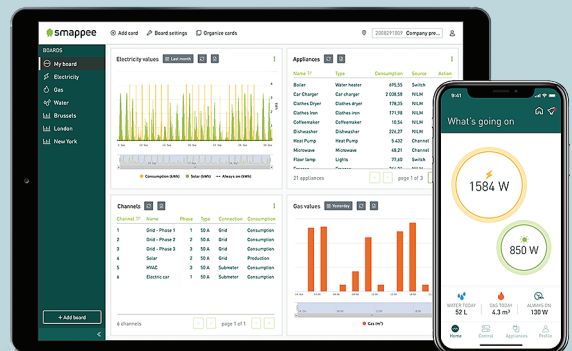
smappee

Add card Board settings Organize cards

2000291809 Company pro...

BOARDS
My board
Electricity
Gas
Water
Brussels
London
New York

+ Add board

Electricity values Last month

Consumption (kWh) Solar (kWh) Always on (kWh)

Appliances

| Name | Type | Consumption | Source | Action |
|---|---|---|---|---|
| Boiler | Water heater | 695,55 | Switch | |
| Car Charger | Car charger | 505,55 | NILM | |
| Clothes Dryer | Clothes dryer | 495,55 | NILM | |
| Clothes Iron | Clothes iron | 495,55 | NILM | |
| Coffeemaker | Coffeemaker | 495,55 | NILM | |
| Dishwasher | Dishwasher | 395,55 | NILM | |
| Heat Pump | Heat pump | 5 432 | Channel | |
| Microwave | Microwave | 245,55 | NILM | |
| Floor lamp | Lights | 19,55 | NILM | |
| Microwave | Microwave | 24,5 | NILM | |

21 appliances page 1 of 3

Channels

| Channel | Name | Phase | Type | Connection | Consumption |
|---|---|---|---|---|---|
| 1 | Grid - Phase 1 | 1 | 50 A | Grid | Consumption |
| 2 | Grid - Phase 2 | 2 | 50 A | Grid | Consumption |
| 3 | Grid - Phase 3 | 3 | 50 A | Grid | Consumption |
| 4 | Solar | 1 | 50 A | Grid | Production |
| 5 | HVAC | 1 | 50 A | Submeter | Consumption |
| 6 | Electric car | 1 | 50 A | Submeter | Consumption |

6 channels page 1 of 1

Gas values Yesterday

Gas (m³)

9:41

What's going on

1584 W

850 W

WATER TODAY 52 L
GAS TODAY 4.3 m³
ALWAYS ON 130 W

Home Control Appliances Profile